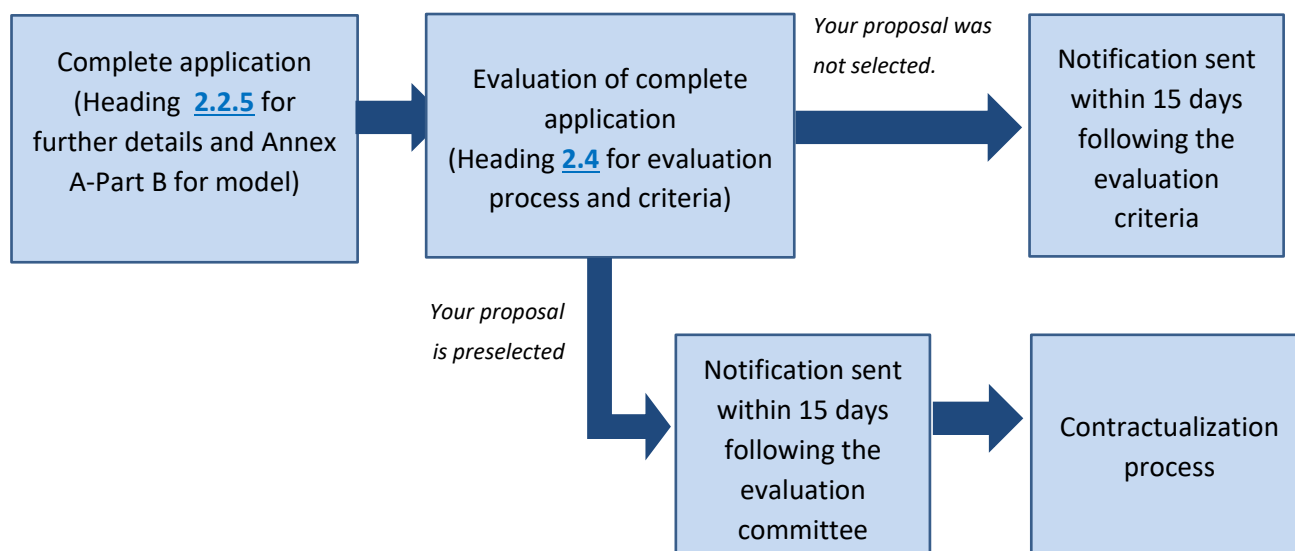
Complete application (Heading 2.2.5 for further details and Annex A-Part B for model)

Evaluation of complete application (Heading 2.4 for evaluation process and criteria)

Your proposal was not selected.

Notification sent within 15 days following the evaluation criteria

Your proposal is preselected

Notification sent within 15 days following the evaluation committee

Contractualization process